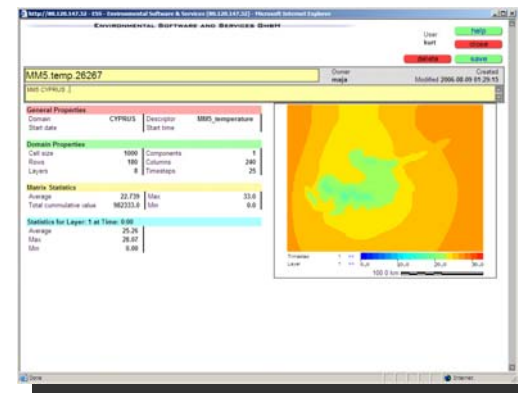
http://86.120.147.32 - ESS - Environmental Software & Services (86.120.147.32) - Microsoft Internet Explorer

ENVIRONMENTAL SOFTWARE AND SERVICES GMBH

User kurt
help
close
delete
save

MM5.temp.26267
Owner maja
Created Modified 2006.08.09 09:29:15

MM5 CYPRUS ...

General Properties
| Domain | CYPRUS | Descriptor | MM5_temperature |
|---|---|---|---|
| Start date | | Start time | |

Domain Properties
| Cell size | 1000 | Components | 1 |
|---|---|---|---|
| Rows | 180 | Columns | 240 |
| Layers | 0 | Timesteps | 25 |

Matrix Statistics
| Average | 22.739 | Max | 33.0 |
|---|---|---|---|
| Total cummulative value | 982333.0 | Min | 0.0 |

Statistics for Layer: 1 at Time: 0:00
| Average | 25.26 |
|---|---|
| Max | 28.07 |
| Min | 0.00 |

Timesteps 1
Layer 1
0.0 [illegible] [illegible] 36.0
100.0 km

Done
Internet